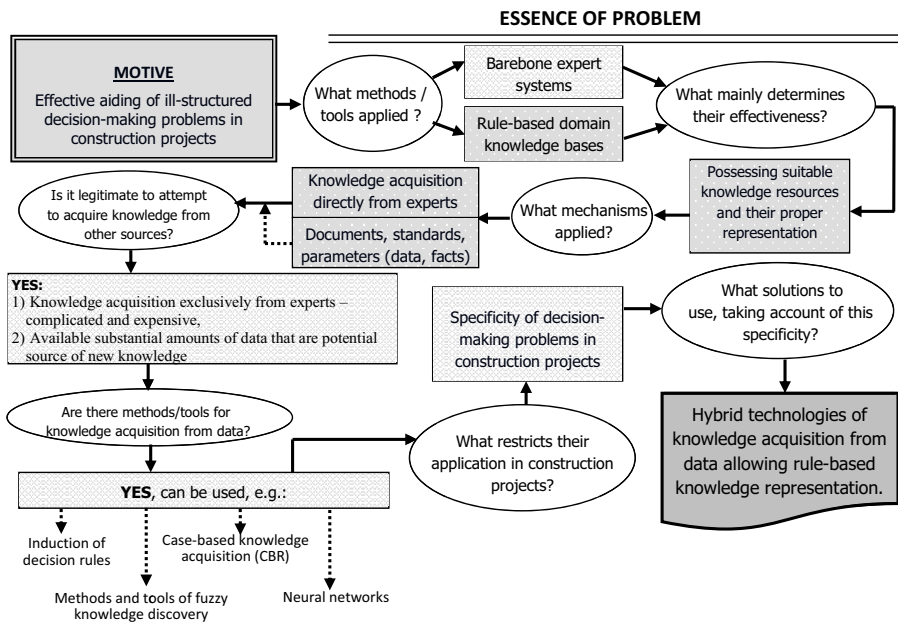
ESSENCE OF PROBLEM

MOTIVE

Effective aiding of ill-structured decision-making problems in construction projects

What methods / tools applied ?

Barebone expert systems

Rule-based domain knowledge bases

What mainly determines their effectiveness?

Possessing suitable knowledge resources and their proper representation

What mechanisms applied?

Knowledge acquisition directly from experts

Documents, standards, parameters (data, facts)

Is it legitimate to attempt to acquire knowledge from other sources?

YES:
1) Knowledge acquisition exclusively from experts – complicated and expensive,
2) Available substantial amounts of data that are potential source of new knowledge

Specificity of decision-making problems in construction projects

What solutions to use, taking account of this specificity?

Hybrid technologies of knowledge acquisition from data allowing rule-based knowledge representation.

Are there methods/tools for knowledge acquisition from data?

What restricts their application in construction projects?

YES, can be used, e.g.:

Induction of decision rules

Case-based knowledge acquisition (CBR)

Methods and tools of fuzzy knowledge discovery

Neural networks